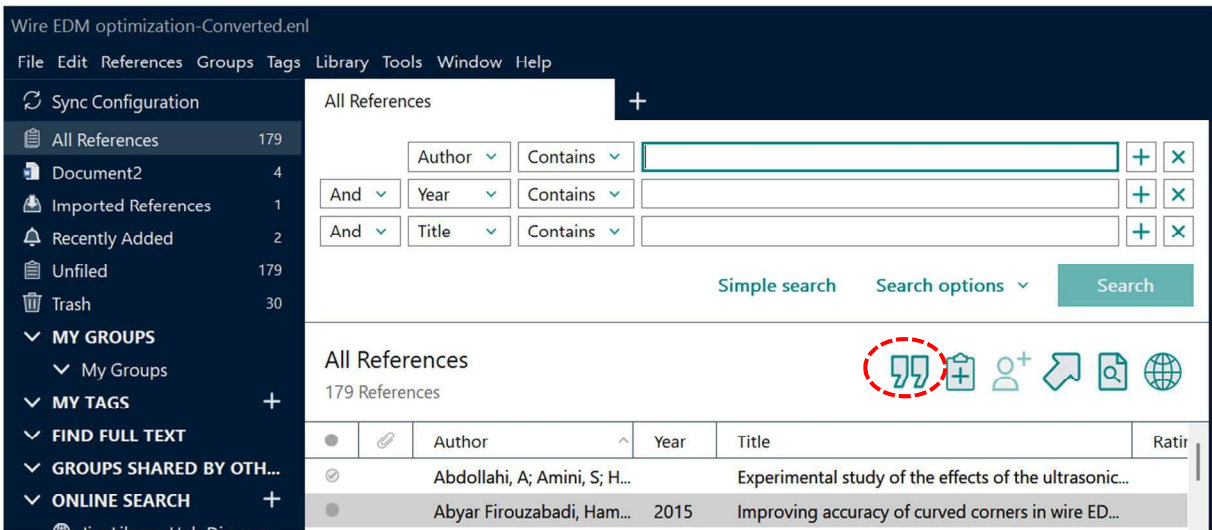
Wire EDM optimization-Converted.enl

File Edit References Groups Tags Library Tools Window Help

Sync Configuration
All References 179
Document2 4
Imported References 1
Recently Added 2
Unfiled 179
Trash 30
MY GROUPS
My Groups
MY TAGS +
FIND FULL TEXT
GROUPS SHARED BY OTH...
ONLINE SEARCH +

All References +

Author Contains + ×
And Year Contains + ×
And Title Contains + ×

Simple search Search options Search

All References
179 References

| | | Author | Year | Title | Ratin |
|---|---|---|---|---|---|
| | | Abdollahi, A; Amini, S; H... | | Experimental study of the effects of the ultrasonic... | |
| | | Abyar Firouzabadi, Ham... | 2015 | Improving accuracy of curved corners in wire ED... | |